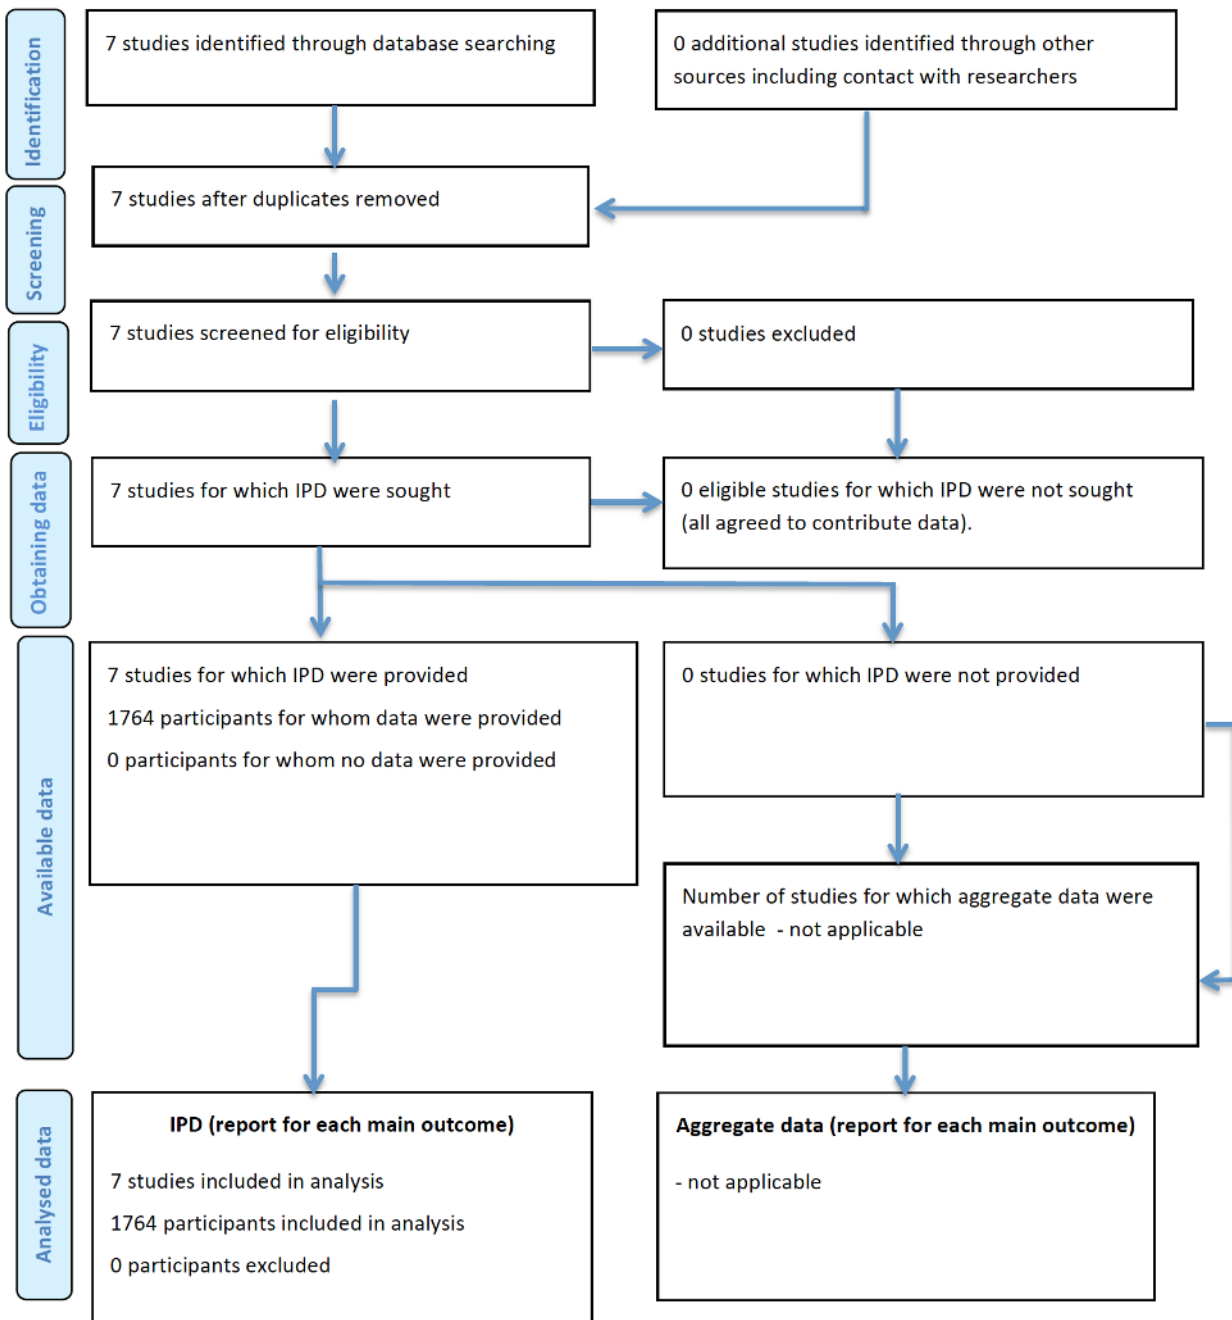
Identification

7 studies identified through database searching

0 additional studies identified through other sources including contact with researchers

Screening

7 studies after duplicates removed

Eligibility

7 studies screened for eligibility

0 studies excluded

Obtaining data

7 studies for which IPD were sought

0 eligible studies for which IPD were not sought (all agreed to contribute data).

Available data

7 studies for which IPD were provided

1764 participants for whom data were provided

0 participants for whom no data were provided

0 studies for which IPD were not provided

Number of studies for which aggregate data were available - not applicable

Analysed data

IPD (report for each main outcome)

7 studies included in analysis

1764 participants included in analysis

0 participants excluded

Aggregate data (report for each main outcome)

- not applicable